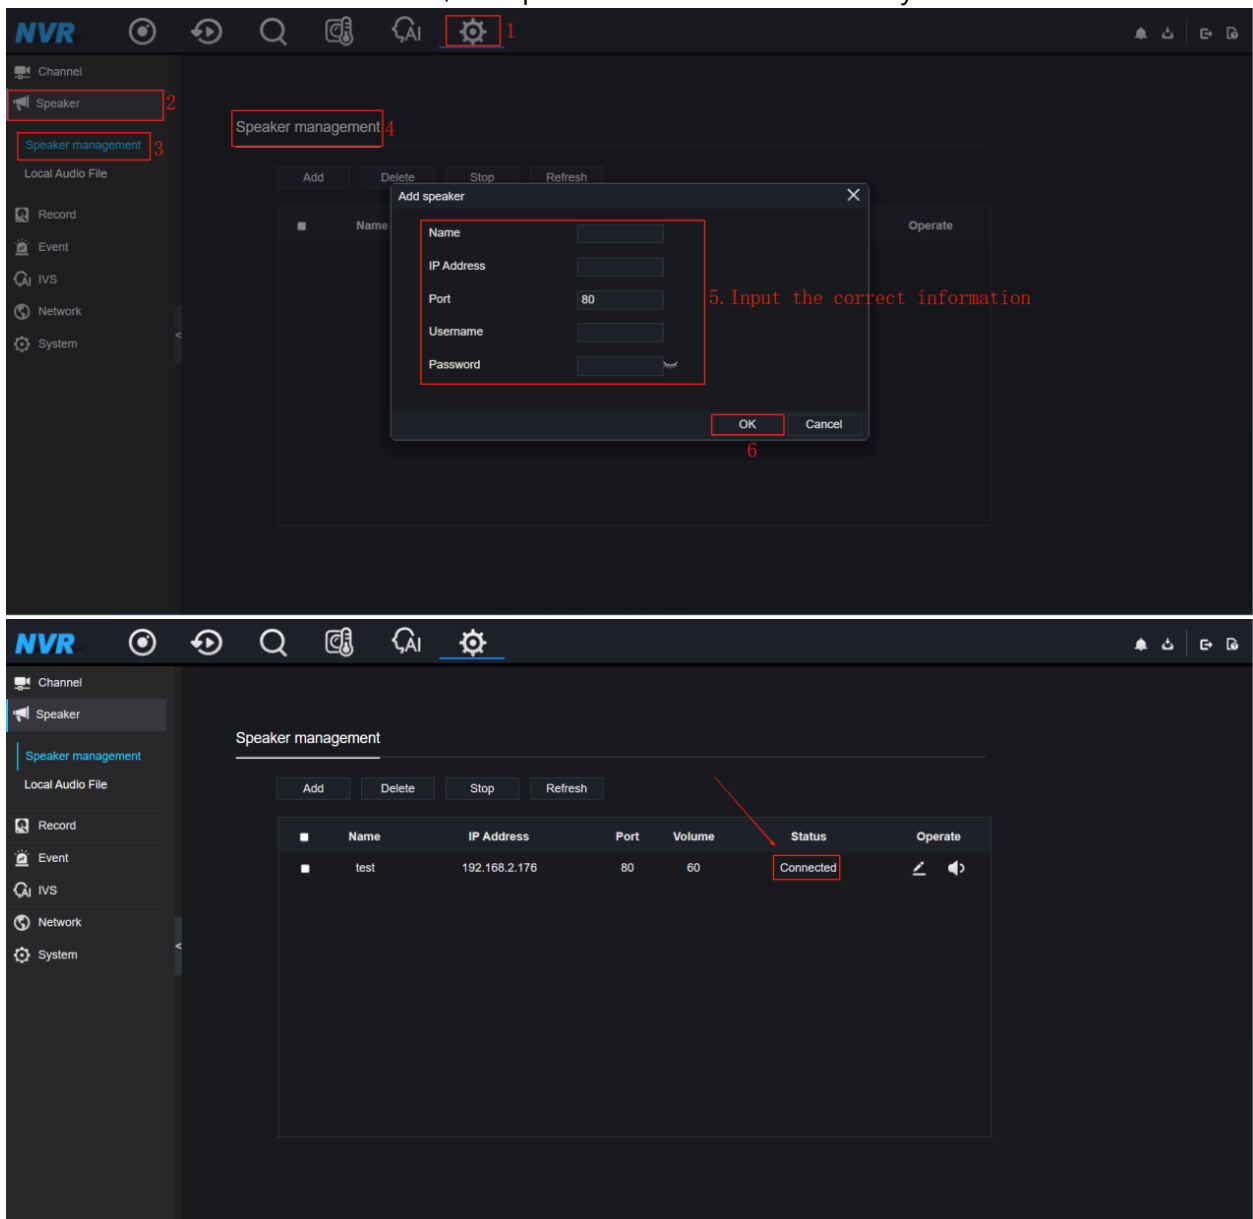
NVR 1

Channel
Speaker 2
Speaker management 3
Local Audio File
Record
Event
IVS
Network
System

Speaker management 4

Add Delete Stop Refresh

Name Operate

Add speaker

Name
IP Address
Port 80
Username
Password

5. Input the correct information

OK Cancel
6

NVR

Channel
Speaker
Speaker management
Local Audio File
Record
Event
IVS
Network
System

Speaker management

Add Delete Stop Refresh

| | Name | IP Address | Port | Volume | Status | Operate |
|---|---|---|---|---|---|---|
| | test | 192.168.2.176 | 80 | 60 | Connected | |